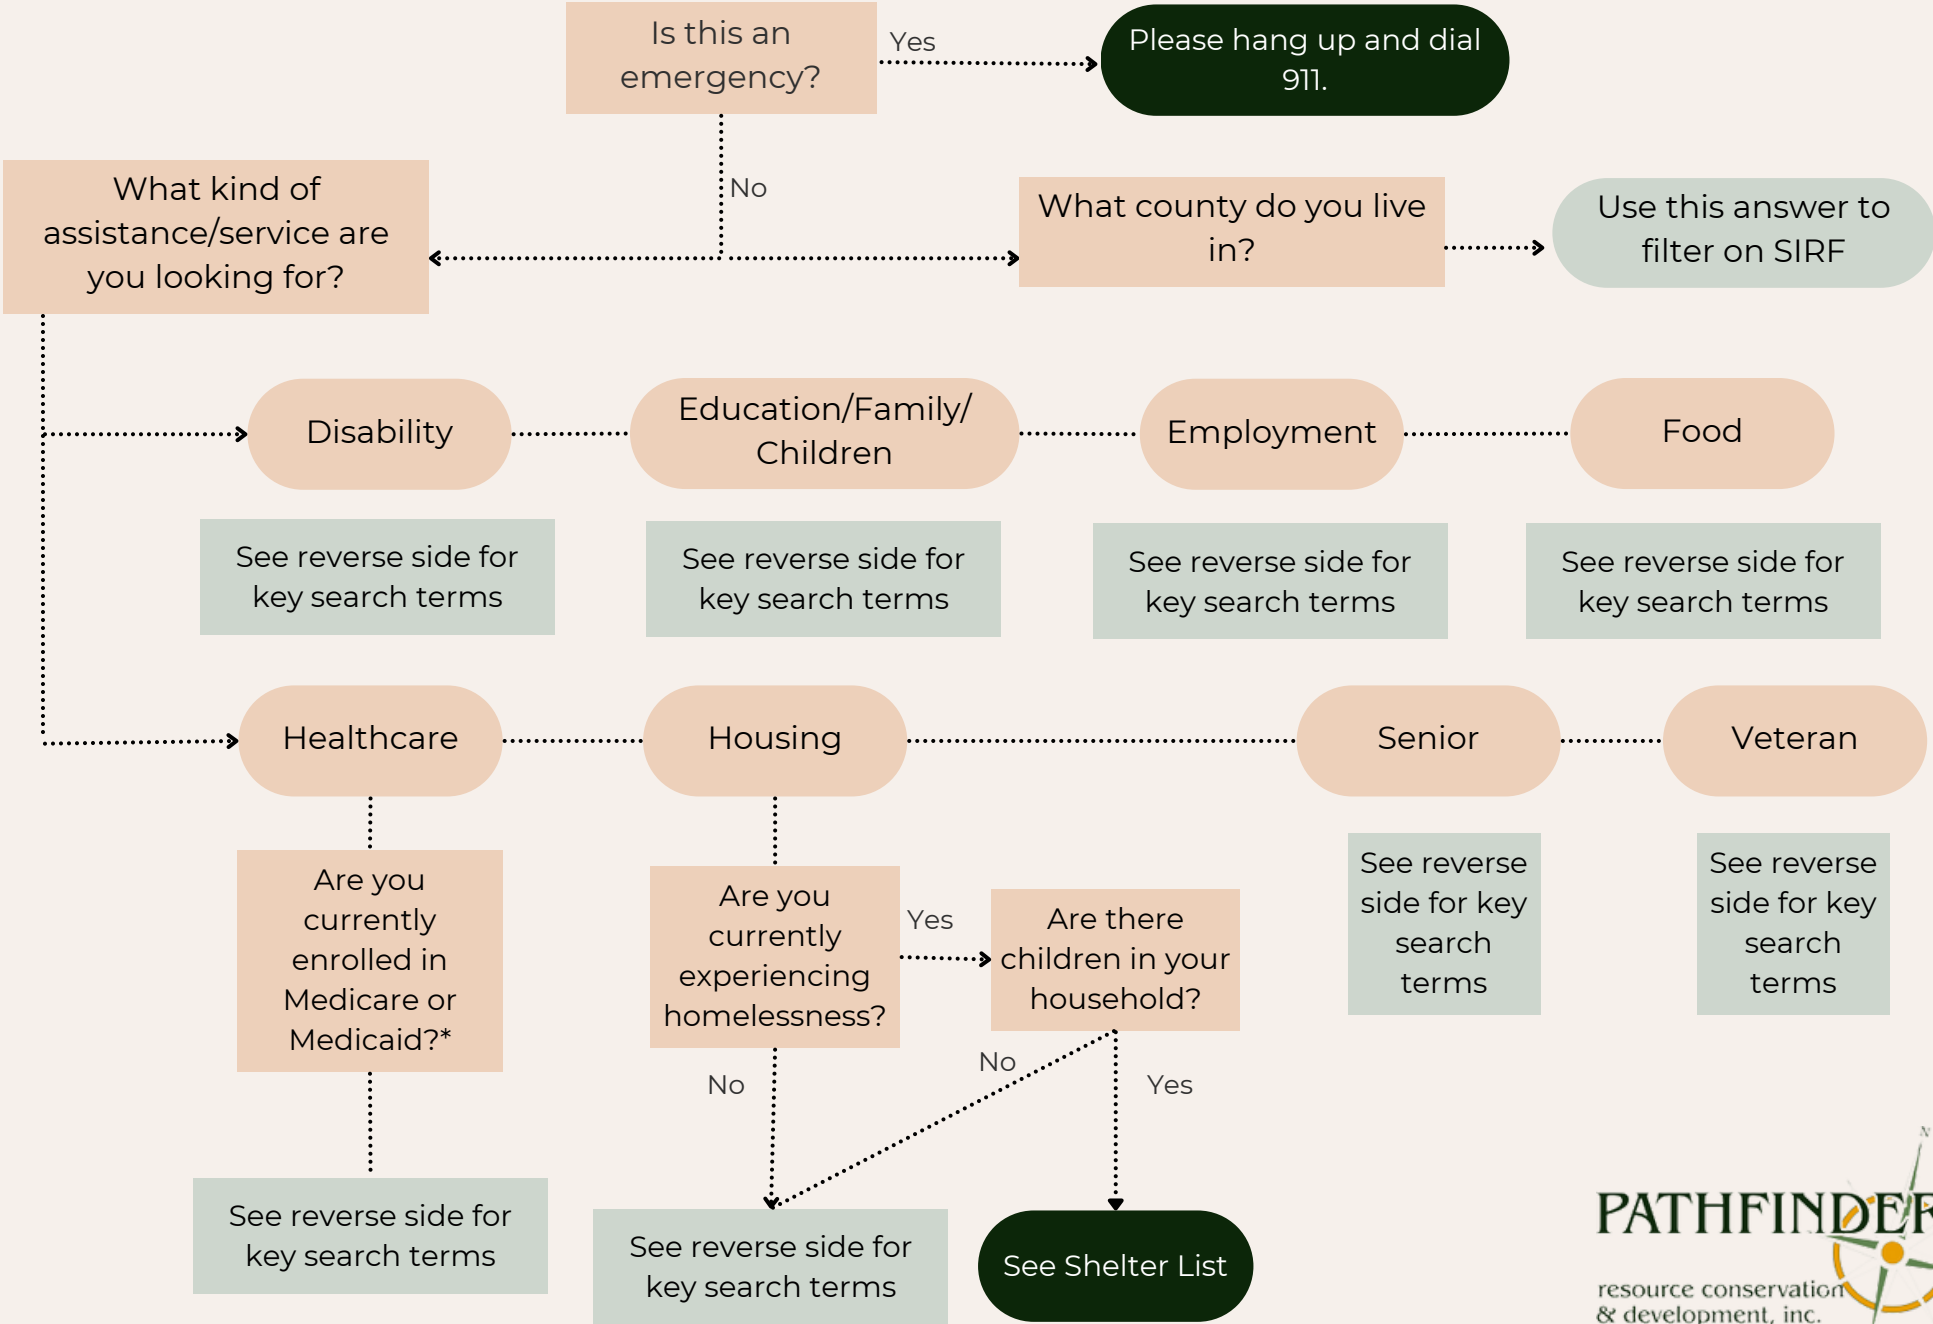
Is this an emergency?

Yes

Please hang up and dial 911.

No

What kind of assistance/service are you looking for?

What county do you live in?

Use this answer to filter on SIRF

Disability

Education/Family/ Children

Employment

Food

See reverse side for key search terms

See reverse side for key search terms

See reverse side for key search terms

See reverse side for key search terms

Healthcare

Housing

Senior

Veteran

Are you currently enrolled in Medicare or Medicaid?*

Are you currently experiencing homelessness?

Yes

Are there children in your household?

See reverse side for key search terms

See reverse side for key search terms

No

No

Yes

See reverse side for key search terms

See reverse side for key search terms

See Shelter List

PATHFINDE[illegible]

resource conservation & development, inc.